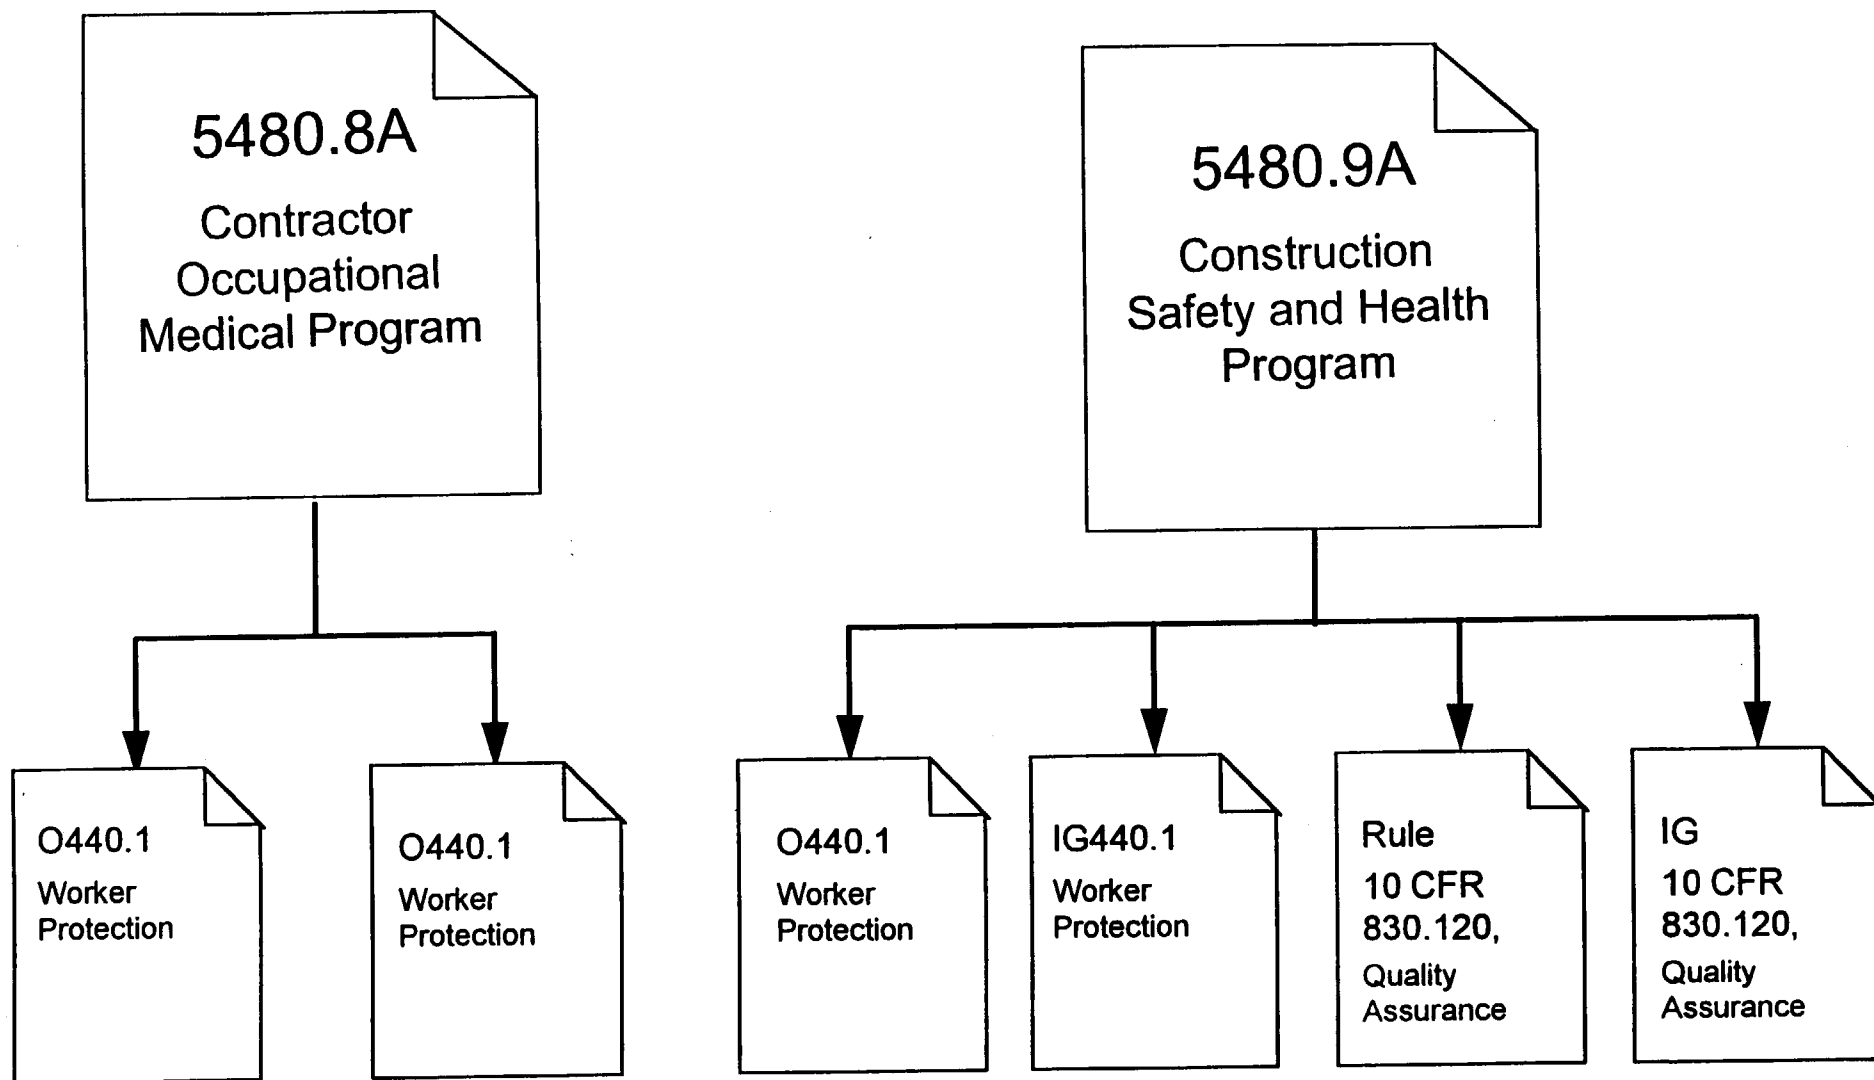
5480.8A
Contractor Occupational Medical Program

5480.9A
Construction Safety and Health Program

O440.1
Worker Protection

O440.1
Worker Protection

O440.1
Worker Protection

IG440.1
Worker Protection

Rule
10 CFR 830.120,
Quality Assurance

IG
10 CFR 830.120,
Quality Assurance